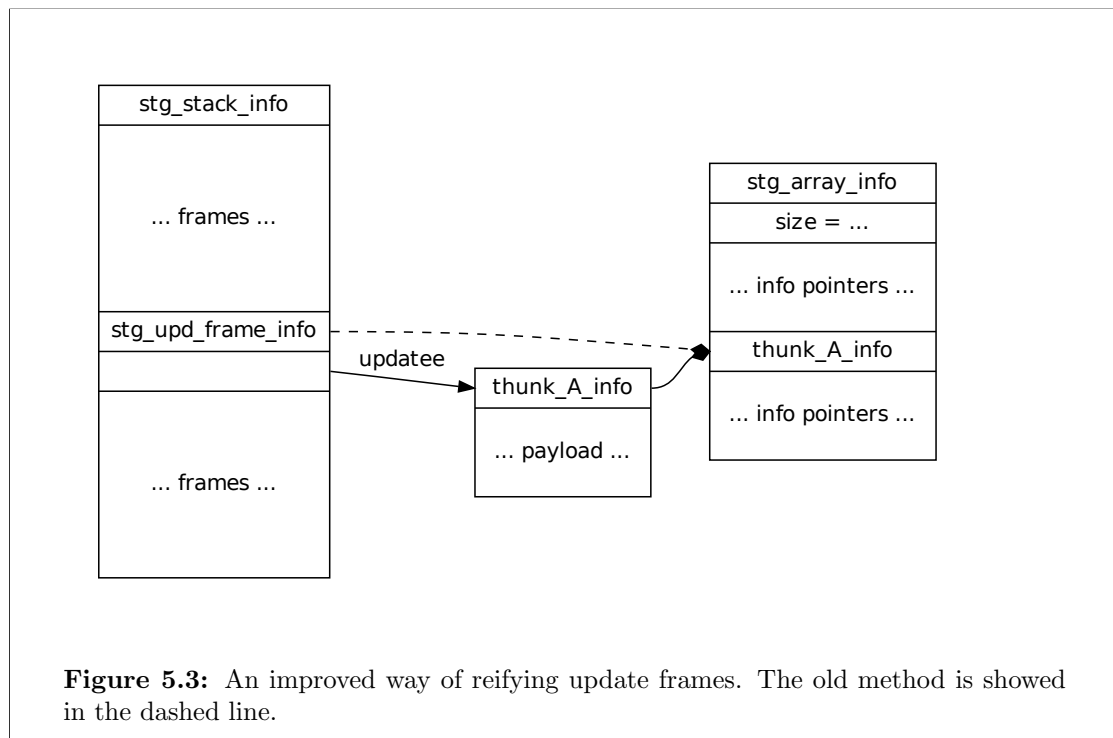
stg_stack_info

... frames ...

stg_upd_frame_info

... frames ...

updatee

thunk_A_info

... payload ...

stg_array_info

size = ...

... info pointers ...

thunk_A_info

... info pointers ...

**Figure 5.3:** An improved way of reifying update frames. The old method is showed in the dashed line.